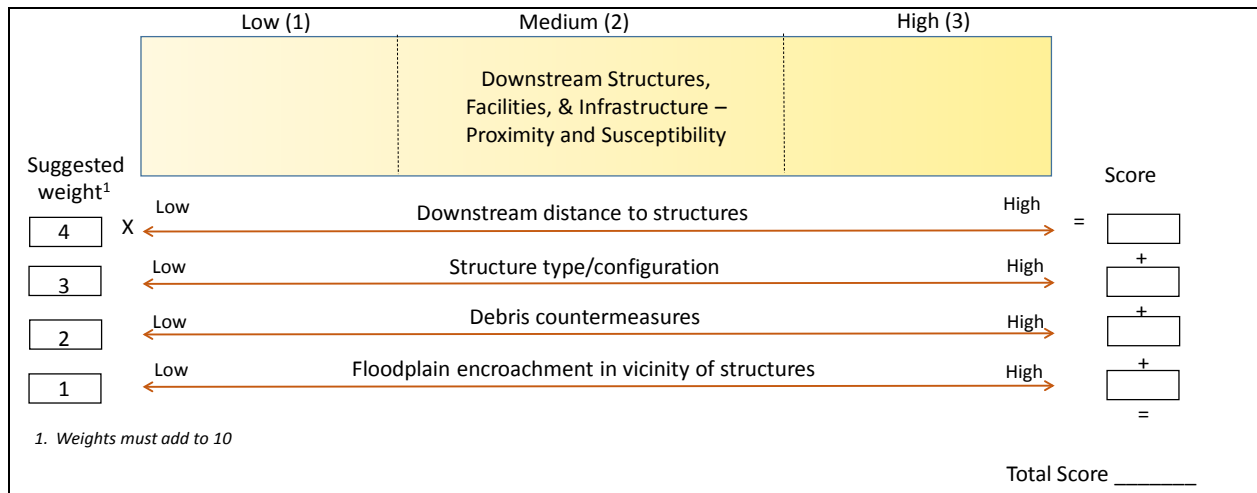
Low (1)
Medium (2)
High (3)

Downstream Structures, Facilities, & Infrastructure – Proximity and Susceptibility

Suggested weight$^1$

Score

4 X Low Downstream distance to structures High =

3 Low Structure type/configuration High +

2 Low Debris countermeasures High +

1 Low Floodplain encroachment in vicinity of structures High +

=

1. Weights must add to 10

Total Score _______